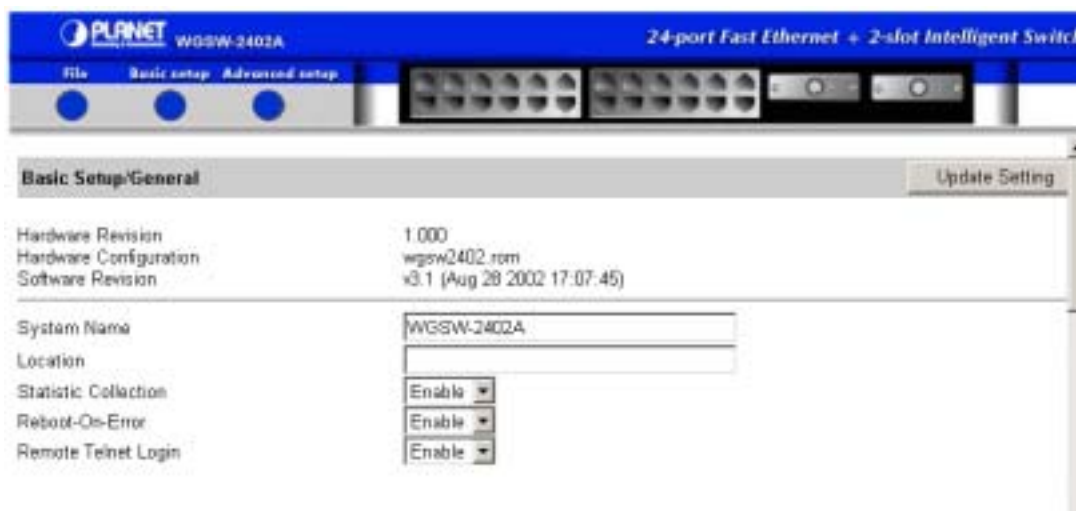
PLANET WGSW-2402A

24-port Fast Ethernet + 2-slot Intelligent Switc

File Basic setup Advanced setup

Basic Setup/General

Update Setting

Hardware Revision 1.000
Hardware Configuration wgsw2402.rom
Software Revision v3.1 (Aug 28 2002 17:07:45)

System Name WGSW-2402A
Location
Statistic Collection Enable
Reboot-On-Error Enable
Remote Telnet Login Enable